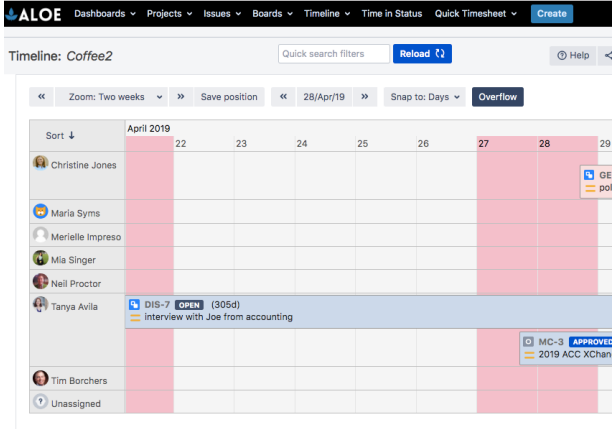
ALOE Dashboards ⌄ Projects ⌄ Issues ⌄ Boards ⌄ Timeline ⌄ Time in Status Quick Timesheet ⌄ Create

Timeline: Coffee2

Quick search filters

Reload

Help

« Zoom: Two weeks ⌄ » Save position « 28/Apr/19 » Snap to: Days ⌄ Overflow

| Sort ↓ | April 2019 | 22 | 23 | 24 | 25 | 26 | 27 | 28 | 29 |
|---|---|---|---|---|---|---|---|---|---|
| Christine Jones | | | | | | | | | GE pol |
| Maria Syms | | | | | | | | | |
| Merielle Impreso | | | | | | | | | |
| Mia Singer | | | | | | | | | |
| Neil Proctor | | | | | | | | | |
| Tanya Avila | DIS-7 OPEN (305d) interview with Joe from accounting | | | | | | | MC-3 APPROVED 2019 ACC XChan | |
| Tim Borchers | | | | | | | | | |
| Unassigned | | | | | | | | | |